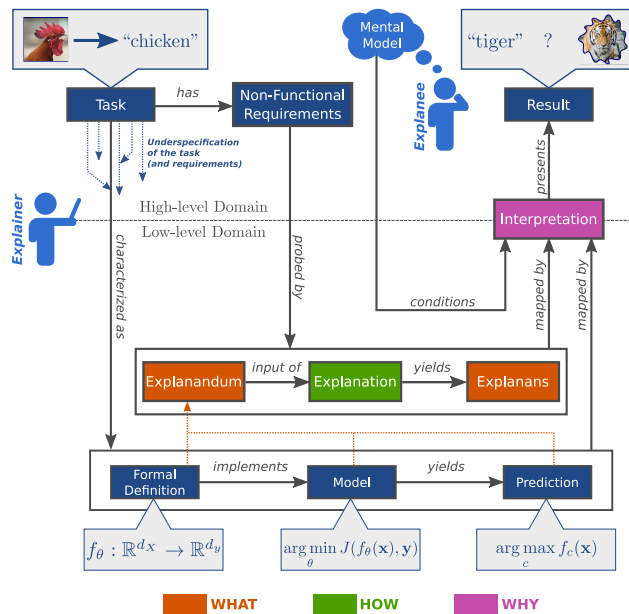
"chicken"

Mental Model

"tiger" ?

Task

has

Non-Functional Requirements

Explainee

Result

Underspecification of the task (and requirements)

presents

Explainer

High-level Domain

Low-level Domain

Interpretation

characterized as

probed by

conditions

mapped by

mapped by

Explanandum

input of

Explanation

yields

Explanans

Formal Definition

implements

Model

yields

Prediction

$f_\theta : \mathbb{R}^{d_X} \rightarrow \mathbb{R}^{d_y}$

$\arg\min_{\theta} J(f_\theta(\mathbf{x}), \mathbf{y})$

$\arg\max_{c} f_c(\mathbf{x})$

WHAT

HOW

WHY